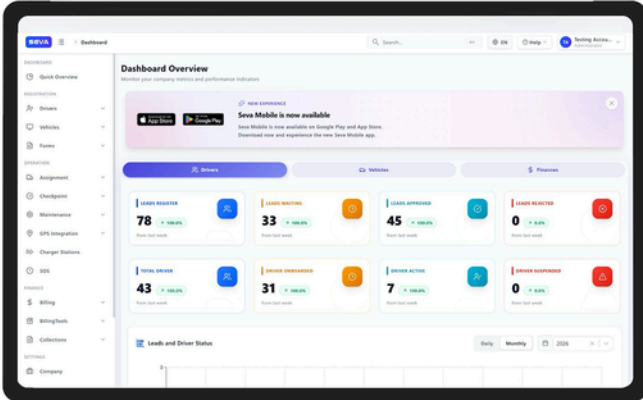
SEVA Dashboard
Search... EN Help Testing Accou... Administrator

DASHBOARD
Quick Overview
REGISTRATION
Drivers
Vehicles
Forms
OPERATION
Assignment
Checkpoint
Maintenance
GPS Integration
Charger Stations
SOS
FINANCE
Billing
BillingTools
Collections
SETTINGS
Company

Dashboard Overview
Monitor your company metrics and performance indicators

App Store Google Play
NEW EXPERIENCE
Seva Mobile is now available
Seva Mobile is now available on Google Play and App Store.
Download now and experience the new Seva Mobile app.

Drivers Vehicles Finances

LEADS REGISTER
78 + 100.0%
from last week

LEADS WAITING
33 + 100.0%
from last week

LEADS APPROVED
45 + 100.0%
from last week

LEADS REJECTED
0 + 0.0%
from last week

TOTAL DRIVER
43 + 100.0%
from last week

DRIVER ONBOARDED
31 + 100.0%
from last week

DRIVER ACTIVE
7 + 100.0%
from last week

DRIVER SUSPENDED
0 + 0.0%
from last week

Leads and Driver Status
Daily Monthly 2026